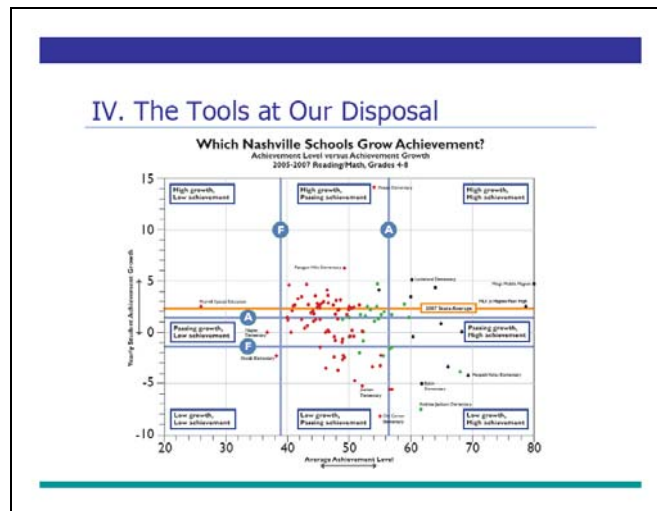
IV. The Tools at Our Disposal

Which Nashville Schools Grow Achievement?
Achievement Level versus Achievement Growth
2005-2007 Reading/Math, Grades 4-8

High growth, Low achievement

High growth, Passing achievement

High growth, High achievement

Passing growth, Low achievement

Passing growth, High achievement

Low growth, Low achievement

Low growth, Passing achievement

Low growth, High achievement

F

A

A

F

2007 State Average

Yearly Student Achievement Growth

Average Achievement Level

15
10
5
0
-5
-10

20
30
40
50
60
70
80